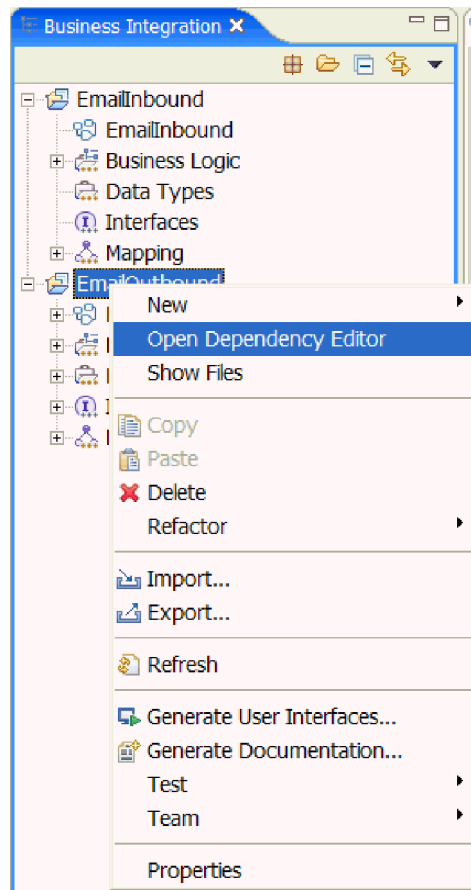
Business Integration

EmailInbound
EmailInbound
Business Logic
Data Types
Interfaces
Mapping
EmailOutbound

New
Open Dependency Editor
Show Files
Copy
Paste
Delete
Refactor
Import...
Export...
Refresh
Generate User Interfaces...
Generate Documentation...
Test
Team
Properties